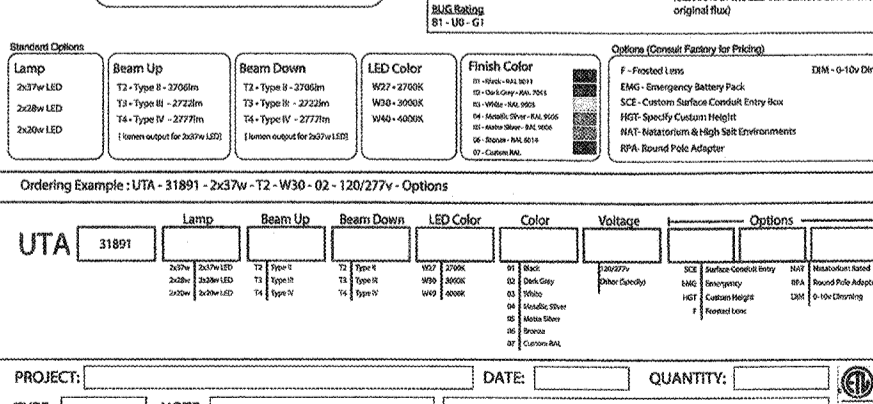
BUG Rating
B1 - U0 - G1

original flux)

Standard Options

Lamp
2x37w LED
2x28w LED
2x20w LED

Beam Up
T2 - Type II - 2706lm
T3 - Type III - 2722lm
T4 - Type IV - 2777lm
[ lumen output for 2x37w LED]

Beam Down
T2 - Type II - 2706lm
T3 - Type III - 2722lm
T4 - Type IV - 2777lm
[ lumen output for 2x37w LED]

LED Color
W27 - 2700K
W30 - 3000K
W40 - 4000K

Finish Color
01 - Black - RAL 9011
02 - Dark Grey - RAL 7043
03 - White - RAL 9003
04 - Metallic Silver - RAL 9006
05 - Matte Silver - RAL 9006
06 - Bronze - RAL 8014
07 - Custom RAL

Options (Consult Factory for Pricing)
F - Frosted Lens
EMG - Emergency Battery Pack
SCE - Custom Surface Conduit Entry Box
HGT - Specify Custom Height
NAT - Natatorium & High Salt Environments
RPA - Round Pole Adapter
DIM - 0-10v Di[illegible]

Ordering Example : UTA - 31891 - 2x37w - T2 - W30 - 02 - 120/277v - Options

UTA 31891

Lamp
2x37w 2x37w LED
2x28w 2x28w LED
2x20w 2x20w LED

Beam Up
T2 Type II
T3 Type III
T4 Type IV

Beam Down
T2 Type II
T3 Type III
T4 Type IV

LED Color
W27 2700K
W30 3000K
W40 4000K

Color
01 Black
02 Dark Grey
03 White
04 Metallic Silver
05 Matte Silver
06 Bronze
07 Custom RAL

Voltage
120/277v
Other (Specify)

Options
SCE Surface Conduit Entry
EMG Emergency
HGT Custom Height
F Frosted Lens
NAT Natatorium Rated
RPA Round Pole Adapt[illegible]
DIM 0-10v Dimming

PROJECT:
DATE:
QUANTITY: